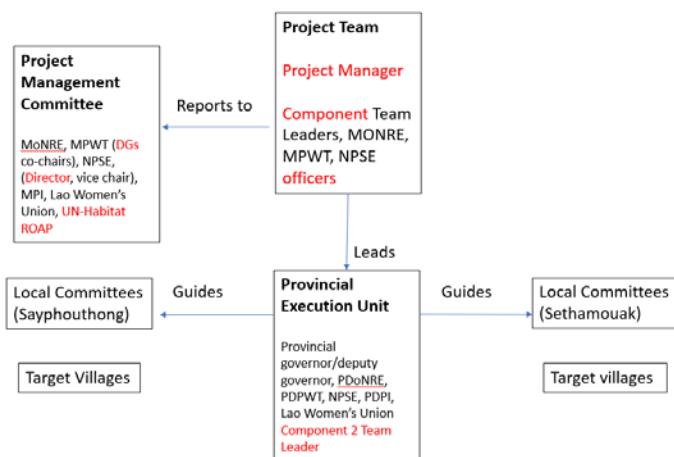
Project Team

Project Manager

Component Team Leaders, MONRE, MPWT, NPSE officers

Reports to

Project Management Committee

MoNRE, MPWT (DGs co-chairs), NPSE, (Director, vice chair), MPI, Lao Women's Union, UN-Habitat ROAP

Leads

Local Committees (Sayphouthong)

Guides

Provincial Execution Unit

Provincial governor/deputy governor, PDoNRE, PDPWT, NPSE, PDPI, Lao Women's Union Component 2 Team Leader

Guides

Local Committees (Sethamouak)

Target Villages

Target villages